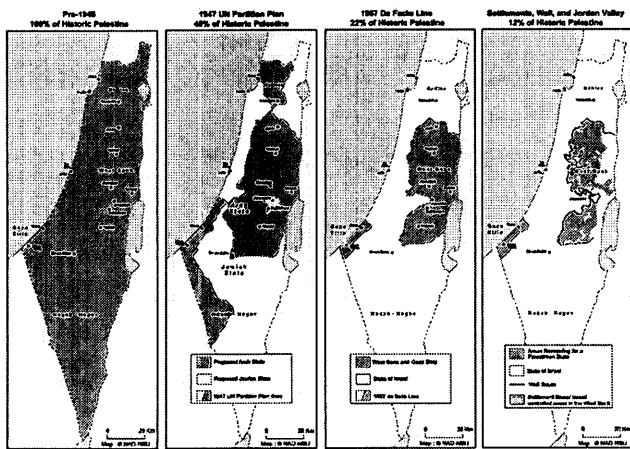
Pre-1948
100% of Historic Palestine

Gaza Strip
West Bank
Naqab - Negev
20 Km
Map: © PASSIA

1947 UN Partition Plan
45% of Historic Palestine

Jewish State
Naqab - Negev
Proposed Arab State
Proposed Jewish State
1947 UN Partition Plan Line
20 Km
Map: © PASSIA

1967 De Facto Line
22% of Historic Palestine

Gaza Strip
West Bank
Naqab - Negev
West Bank and Gaza Strip
State of Israel
1967 De facto Line
20 Km
Map: © PASSIA

Settlements, Wall, and Jordan Valley
12% of Historic Palestine

West Bank
Naqab - Negev
Areas Remaining for a Palestinian State
State of Israel
Wall Route
Settlement Blocs/ Israeli controlled areas in the West Bank
20 Km
Map: © PASSIA